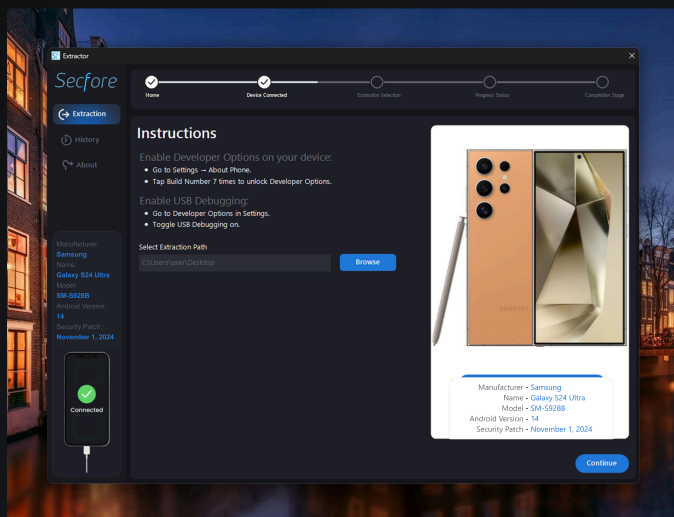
Extractor

Secfore

Extraction

History

About

Home

Device Connected

Extraction Selection

Progress Status

Completion Stage

Instructions

Enable Developer Options on your device:

• Go to Settings → About Phone.
• Tap Build Number 7 times to unlock Developer Options.

Enable USB Debugging:

• Go to Developer Options in Settings.
• Toggle USB Debugging on.

Select Extraction Path

C:\Users\user\Desktop

Browse

SAMSUNG

Manufacturer - Samsung
Name - Galaxy S24 Ultra
Model - SM-S928B
Android Version - 14
Security Patch - November 1, 2024

Manufacturer:
Samsung
Name:
Galaxy S24 Ultra
Model:
SM-S928B
Android Version:
14
Security Patch:
November 1, 2024

Connected

Continue